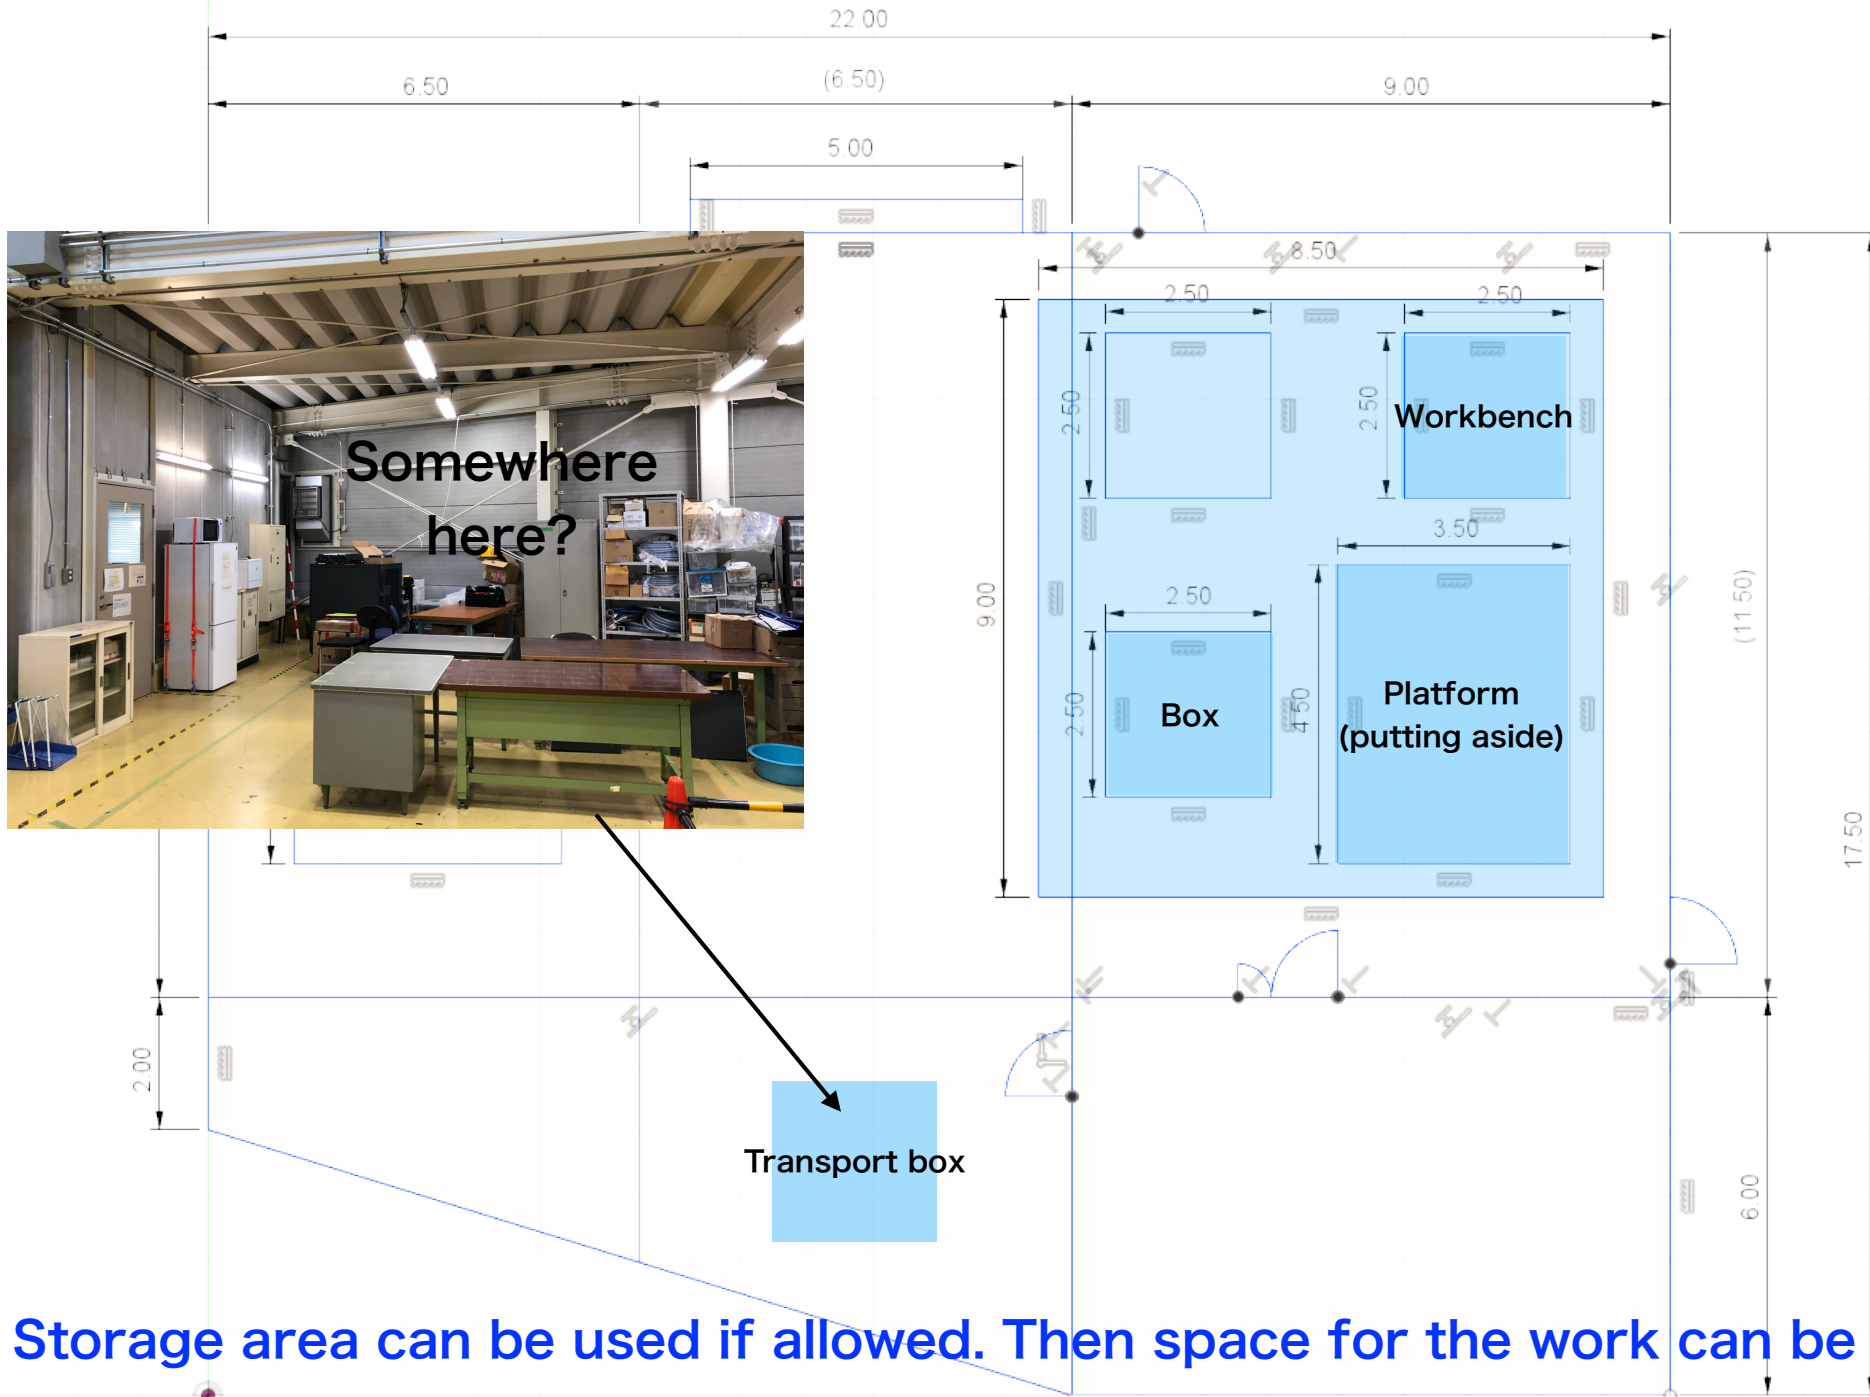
22.00

6.50

(6.50)

9.00

5.00

8.50

2.50

2.50

2.50

2.50

Workbench

3.50

9.00

(11.50)

17.50

2.50

2.50

4.50

Box

Platform (putting aside)

Somewhere here?

2.00

Transport box

6.00

Storage area can be used if allowed. Then space for the work can be